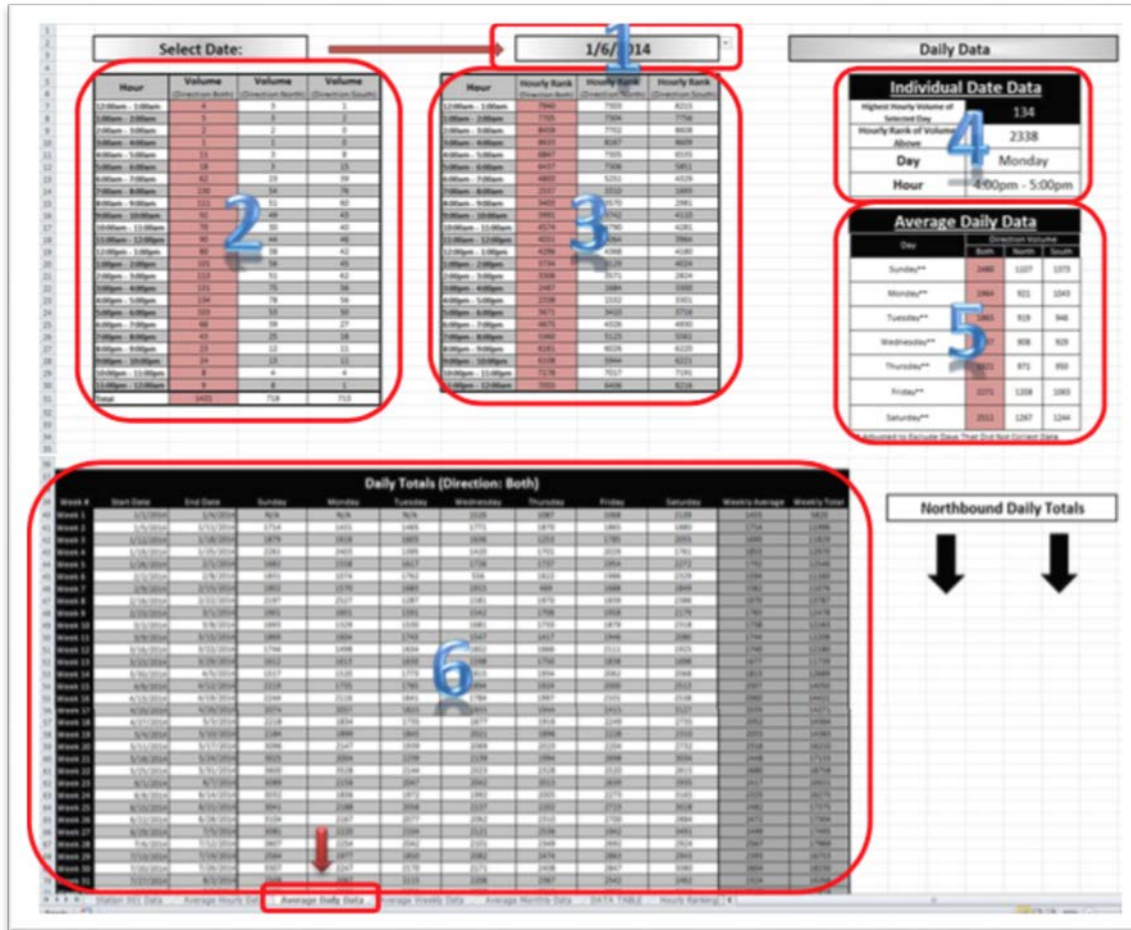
Select Date:

1/6/2014

1

Daily Data

| Hour | Volume (Direction Both) | Volume (Direction North) | Volume (Direction South) |
|---|---|---|---|
| 12:00am - 1:00am | 4 | 3 | 1 |
| Total | 1431 | 718 | 713 |

2

| Hour | Hourly Rank (Direction Both) | Hourly Rank (Direction North) | Hourly Rank (Direction South) |
|---|---|---|---|
| 12:00am - 1:00am | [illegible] | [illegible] | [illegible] |

3

Individual Date Data

| Highest Hourly Volume of Selected Day | 134 |
|---|---|
| Hourly Rank of Volume Above | 2338 |
| Day | Monday |
| Hour | 4:00pm - 5:00pm |

4

Average Daily Data

| Day | Both | North | South |
|---|---|---|---|
| Sunday** | 2480 | 1107 | 1373 |
| Monday** | 1964 | 921 | 1043 |
| Tuesday** | 1865 | 919 | 946 |
| Wednesday** | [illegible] | 908 | 929 |
| Thursday** | 1821 | 871 | 950 |
| Friday** | 2271 | 1208 | 1063 |
| Saturday** | 2511 | 1267 | 1244 |

**Adjusted to Exclude Days That Did Not Collect Data

5

Daily Totals (Direction: Both)

| Week # | Start Date | End Date | Sunday | Monday | Tuesday | Wednesday | Thursday | Friday | Saturday | Weekly Average | Weekly Total |
|---|---|---|---|---|---|---|---|---|---|---|---|
| Week 1 | 1/1/2014 | 1/4/2014 | N/A | N/A | N/A | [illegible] | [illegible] | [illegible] | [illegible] | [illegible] | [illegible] |
| Week 2 | 1/5/2014 | 1/11/2014 | 1714 | 1431 | 1465 | 1771 | 1870 | 1865 | 1880 | 1714 | 11996 |

6

Northbound Daily Totals

Station 301 Data | Average Hourly Data | Average Daily Data | Average Weekly Data | Average Monthly Data | DATA TABLE | Hourly Ranking